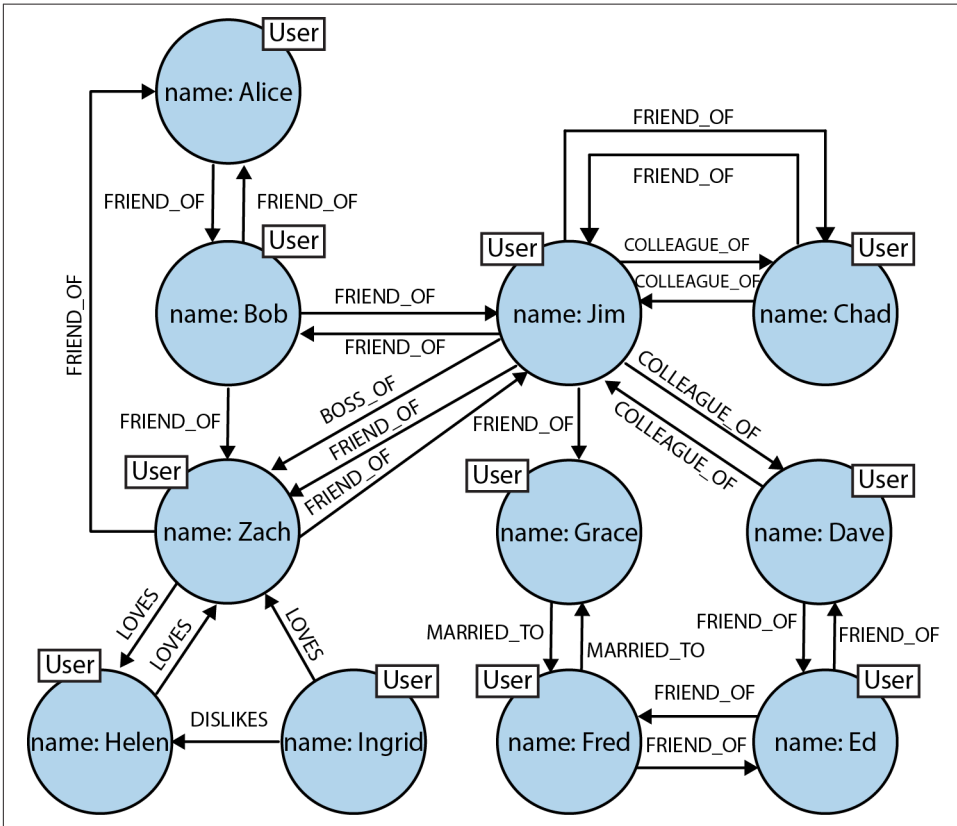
User
name: Alice

FRIEND_OF
FRIEND_OF

FRIEND_OF
FRIEND_OF

User
name: Bob

FRIEND_OF
FRIEND_OF

User
name: Jim

COLLEAGUE_OF
COLLEAGUE_OF

User
name: Chad

FRIEND_OF

FRIEND_OF

BOSS_OF
FRIEND_OF
FRIEND_OF

FRIEND_OF

COLLEAGUE_OF
COLLEAGUE_OF

User
name: Zach

User
name: Grace

User
name: Dave

LOVES
LOVES
LOVES

MARRIED_TO
MARRIED_TO

FRIEND_OF
FRIEND_OF

User
name: Helen

DISLIKES

User
name: Ingrid

User
name: Fred

FRIEND_OF
FRIEND_OF

User
name: Ed